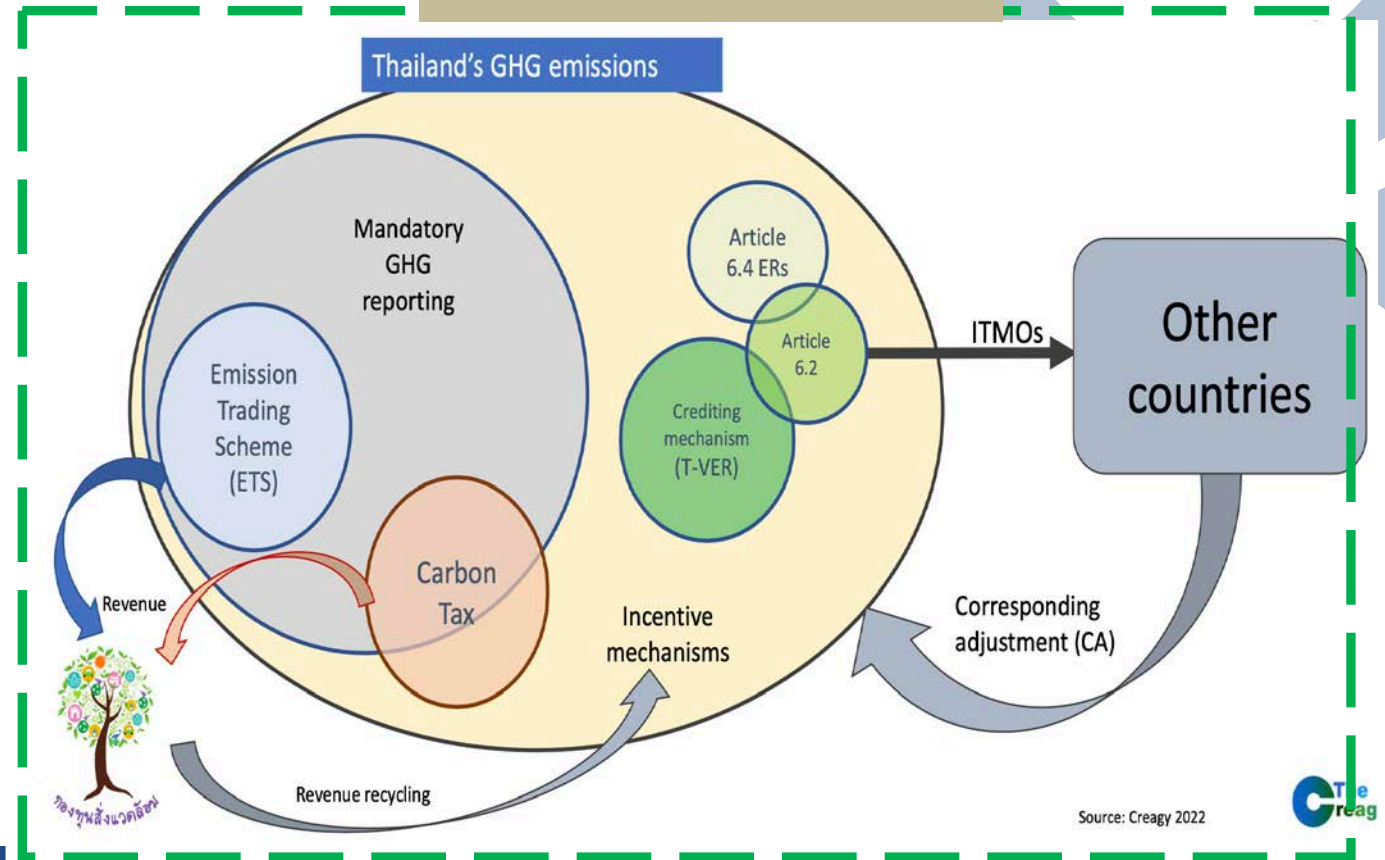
Thailand's GHG emissions

Mandatory GHG reporting

Emission Trading Scheme (ETS)

Carbon Tax

Article 6.4 ERs

Article 6.2

Crediting mechanism (T-VER)

ITMOs

Other countries

Revenue

กองทุนสิ่งแวดล้อม

Incentive mechanisms

Corresponding adjustment (CA)

Revenue recycling

Source: Creagy 2022

The Creag